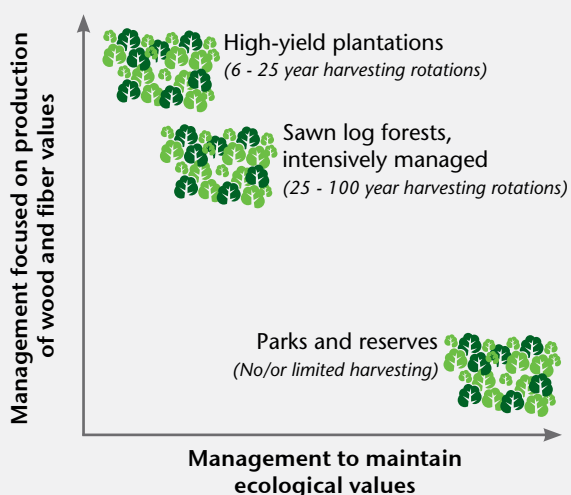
Management focused on production of wood and fiber values

High-yield plantations
(6 - 25 year harvesting rotations)

Sawn log forests, intensively managed
(25 - 100 year harvesting rotations)

Parks and reserves
(No/or limited harvesting)

Management to maintain ecological values